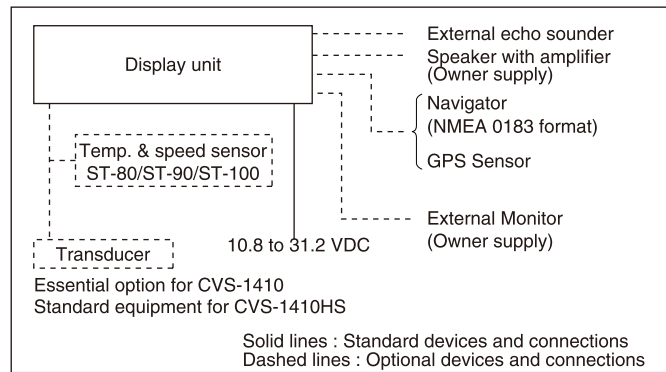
Display unit

External echo sounder

Speaker with amplifier
(Owner supply)

Navigator
(NMEA 0183 format)

GPS Sensor

Temp. & speed sensor
ST-80/ST-90/ST-100

External Monitor
(Owner supply)

Transducer

10.8 to 31.2 VDC

Essential option for CVS-1410
Standard equipment for CVS-1410HS

Solid lines : Standard devices and connections
Dashed lines : Optional devices and connections